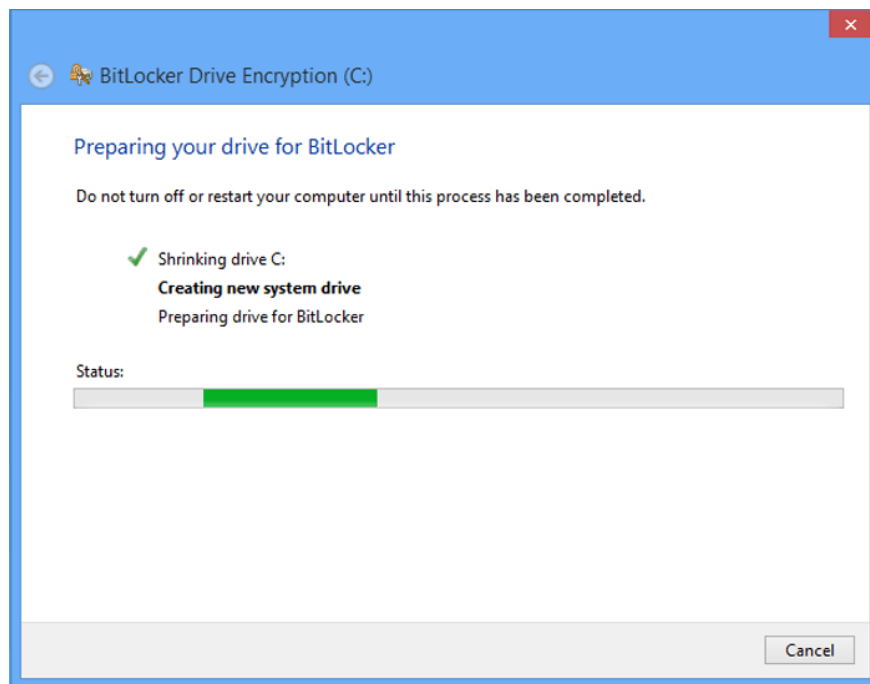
BitLocker Drive Encryption (C:)

Preparing your drive for BitLocker

Do not turn off or restart your computer until this process has been completed.

Shrinking drive C:

Creating new system drive

Preparing drive for BitLocker

Status:

Cancel